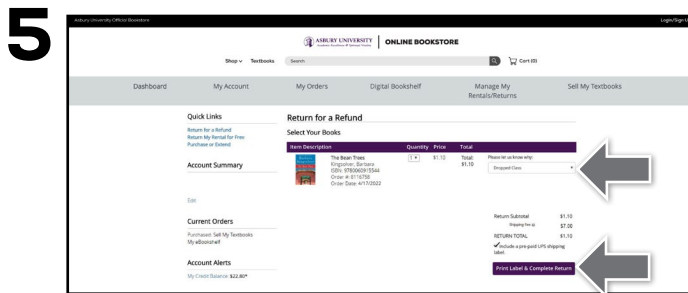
5

Asbury University Official Bookstore

Login/Sign U

ASBURY UNIVERSITY | ONLINE BOOKSTORE

Shop ∨ Textbooks Search

Cart (0)

Dashboard My Account My Orders Digital Bookshelf Manage My Rentals/Returns Sell My Textbooks

Quick Links
Return for a Refund
Return My Rental for Free
Purchase or Extend

Account Summary

Edit

Current Orders
Purchased: Sell My Textbooks
My eBookshelf

Account Alerts
My Credit Balance: $22.80*

Return for a Refund

Select Your Books

| Item Description | Quantity | Price | Total |
|---|---|---|---|
| The Bean Trees Kingsolver, Barbara ISBN: 9780060915544 Order #: 8116750 Order Date: 4/17/2022 | 1 | $1.10 | Total: $1.10 |

Please let us know why:
Dropped Class

Return Subtotal $1.10
Shipping Fee (p) $7.00
RETURN TOTAL $1.10
Include a pre-paid UPS shipping label.

Print Label & Complete Return